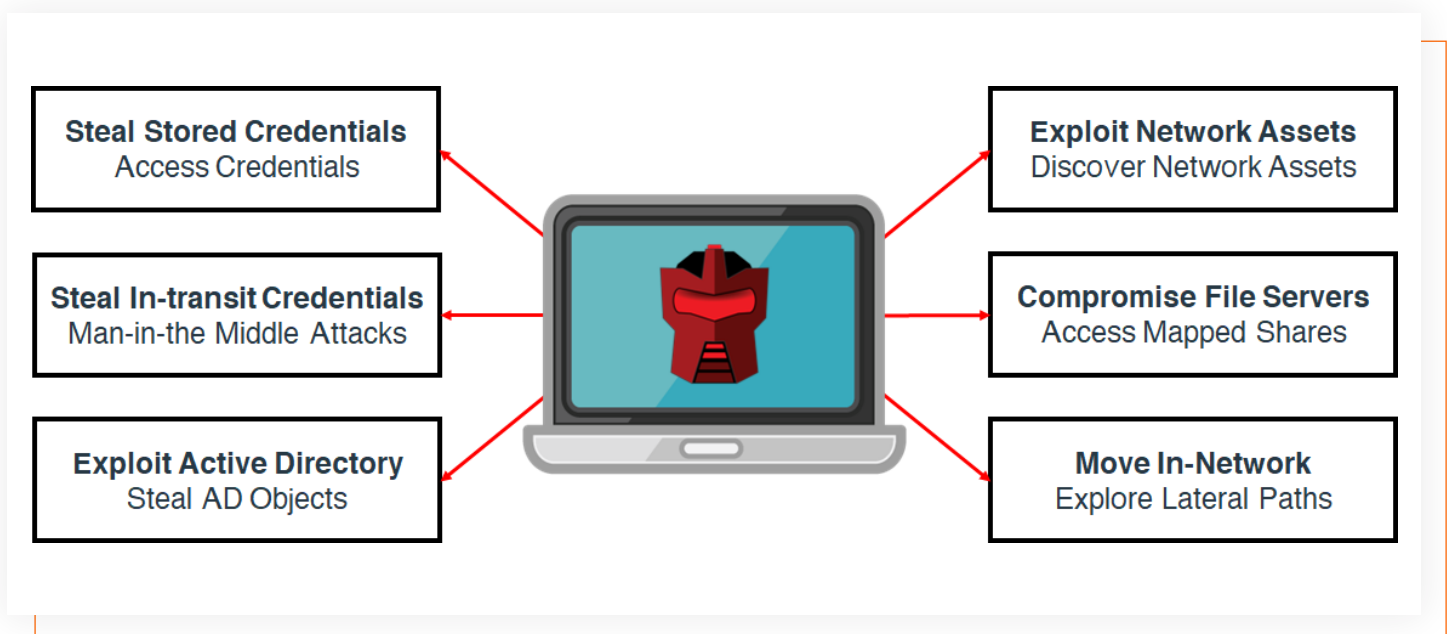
Steal Stored Credentials
Access Credentials

Steal In-transit Credentials
Man-in-the Middle Attacks

Exploit Active Directory
Steal AD Objects

Exploit Network Assets
Discover Network Assets

Compromise File Servers
Access Mapped Shares

Move In-Network
Explore Lateral Paths